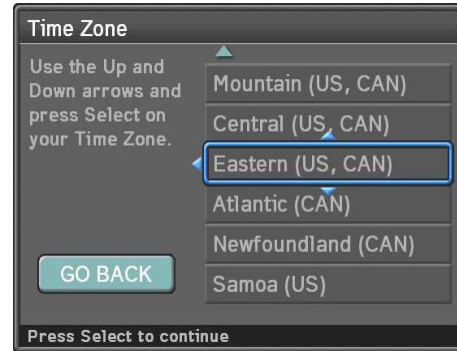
Time Zone

Use the Up and Down arrows and press Select on your Time Zone.

Mountain (US, CAN)
Central (US, CAN)
Eastern (US, CAN)
Atlantic (CAN)
Newfoundland (CAN)
Samoa (US)

GO BACK

Press Select to continue